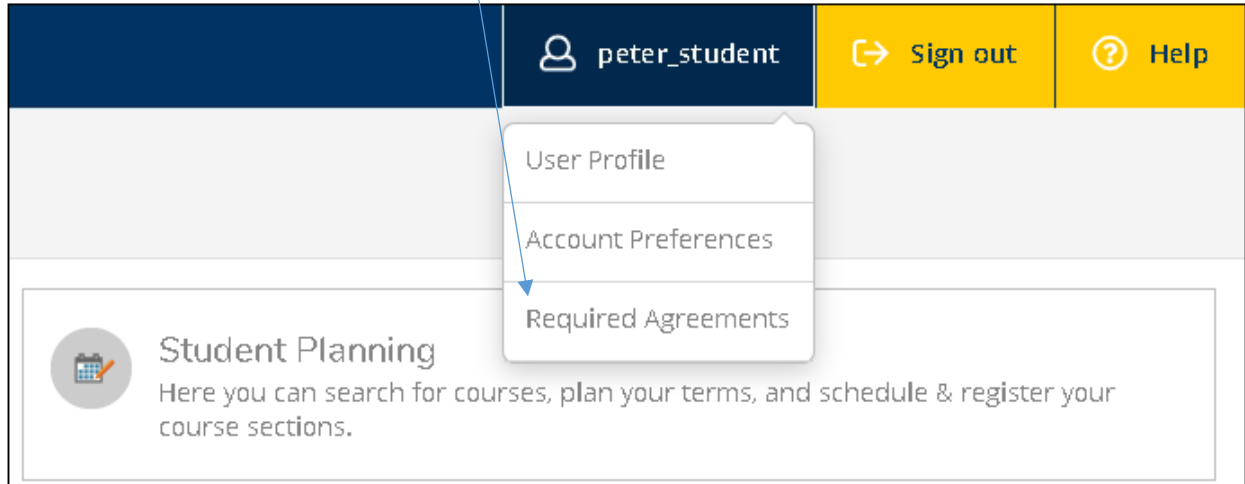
peter_student

Sign out

Help

User Profile

Account Preferences

Required Agreements

Student Planning

Here you can search for courses, plan your terms, and schedule & register your course sections.